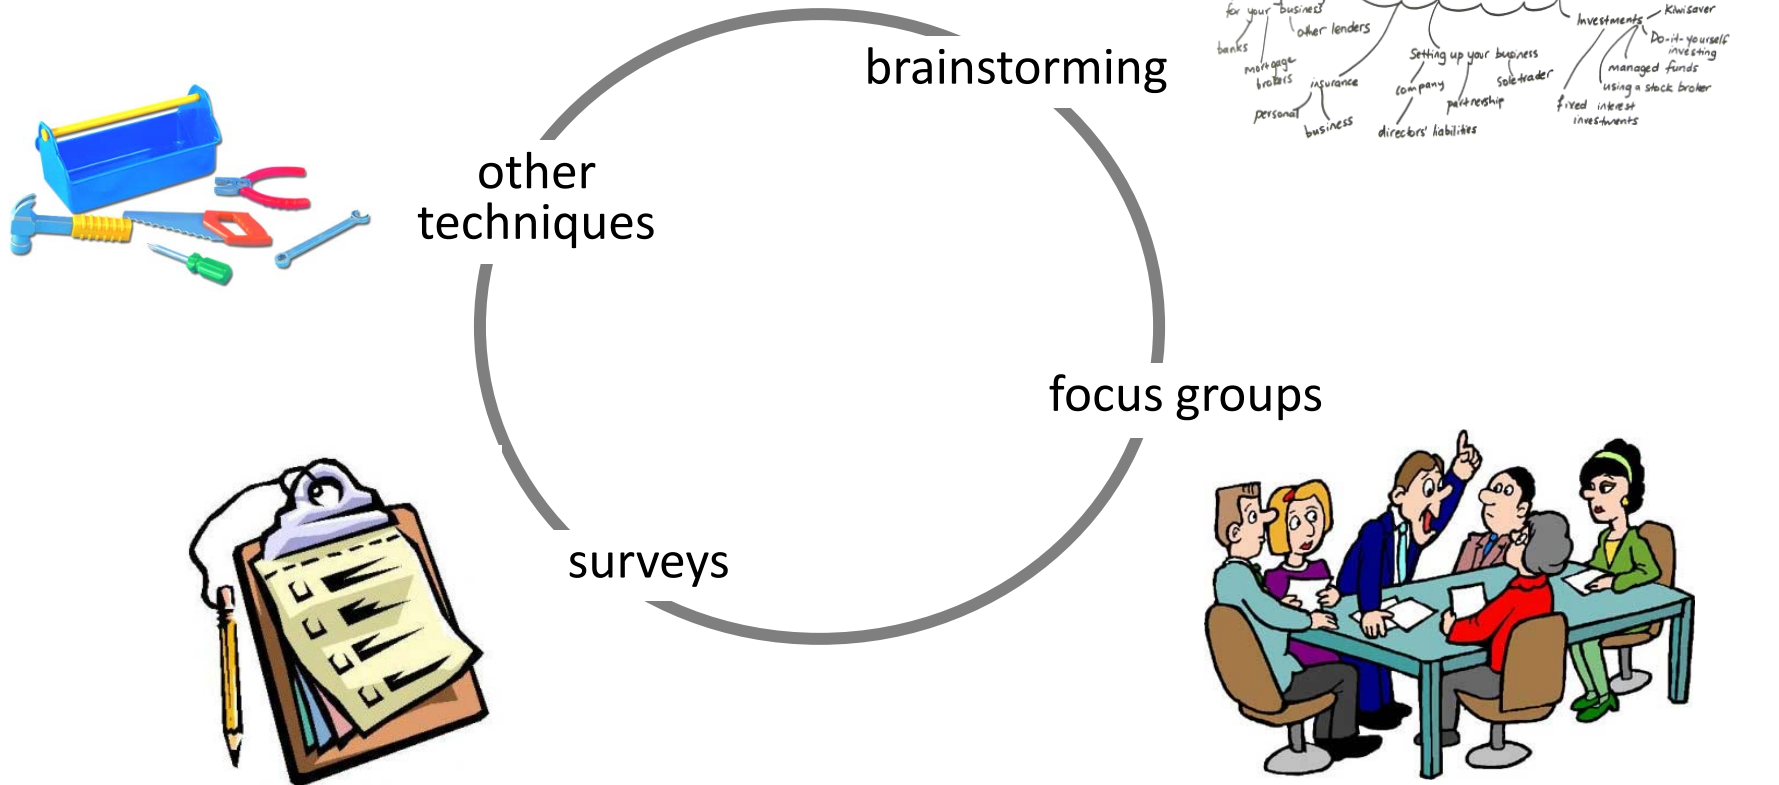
brainstorming

for your business
other lenders
banks
mortgage brokers
insurance
personal
business
Setting up your business
company
partnership
sole trader
directors' liabilities
Investments
KiwiSaver
Do-it-yourself investing
managed funds
using a stock broker
fixed interest investments

other techniques

focus groups

surveys